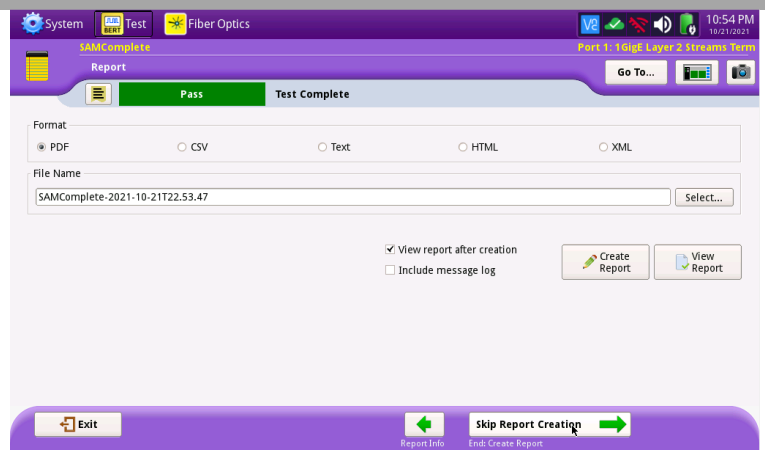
System
BERT Test
Fiber Optics
V2
10:54 PM
10/21/2021
SAMComplete
Port 1: 1GigE Layer 2 Streams Term
Report
Go To...
Pass
Test Complete

Format
PDF
CSV
Text
HTML
XML

File Name
SAMComplete-2021-10-21T22.53.47
Select...

View report after creation
Include message log
Create Report
View Report

Exit
Report Info
Skip Report Creation
End: Create Report